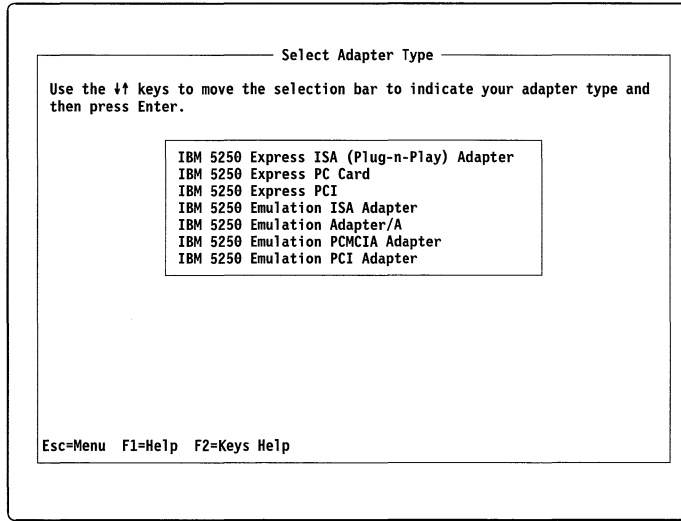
Select Adapter Type

Use the ↓↑ keys to move the selection bar to indicate your adapter type and then press Enter.

IBM 5250 Express ISA (Plug-n-Play) Adapter
IBM 5250 Express PC Card
IBM 5250 Express PCI
IBM 5250 Emulation ISA Adapter
IBM 5250 Emulation Adapter/A
IBM 5250 Emulation PCMCIA Adapter
IBM 5250 Emulation PCI Adapter

Esc=Menu F1=Help F2=Keys Help